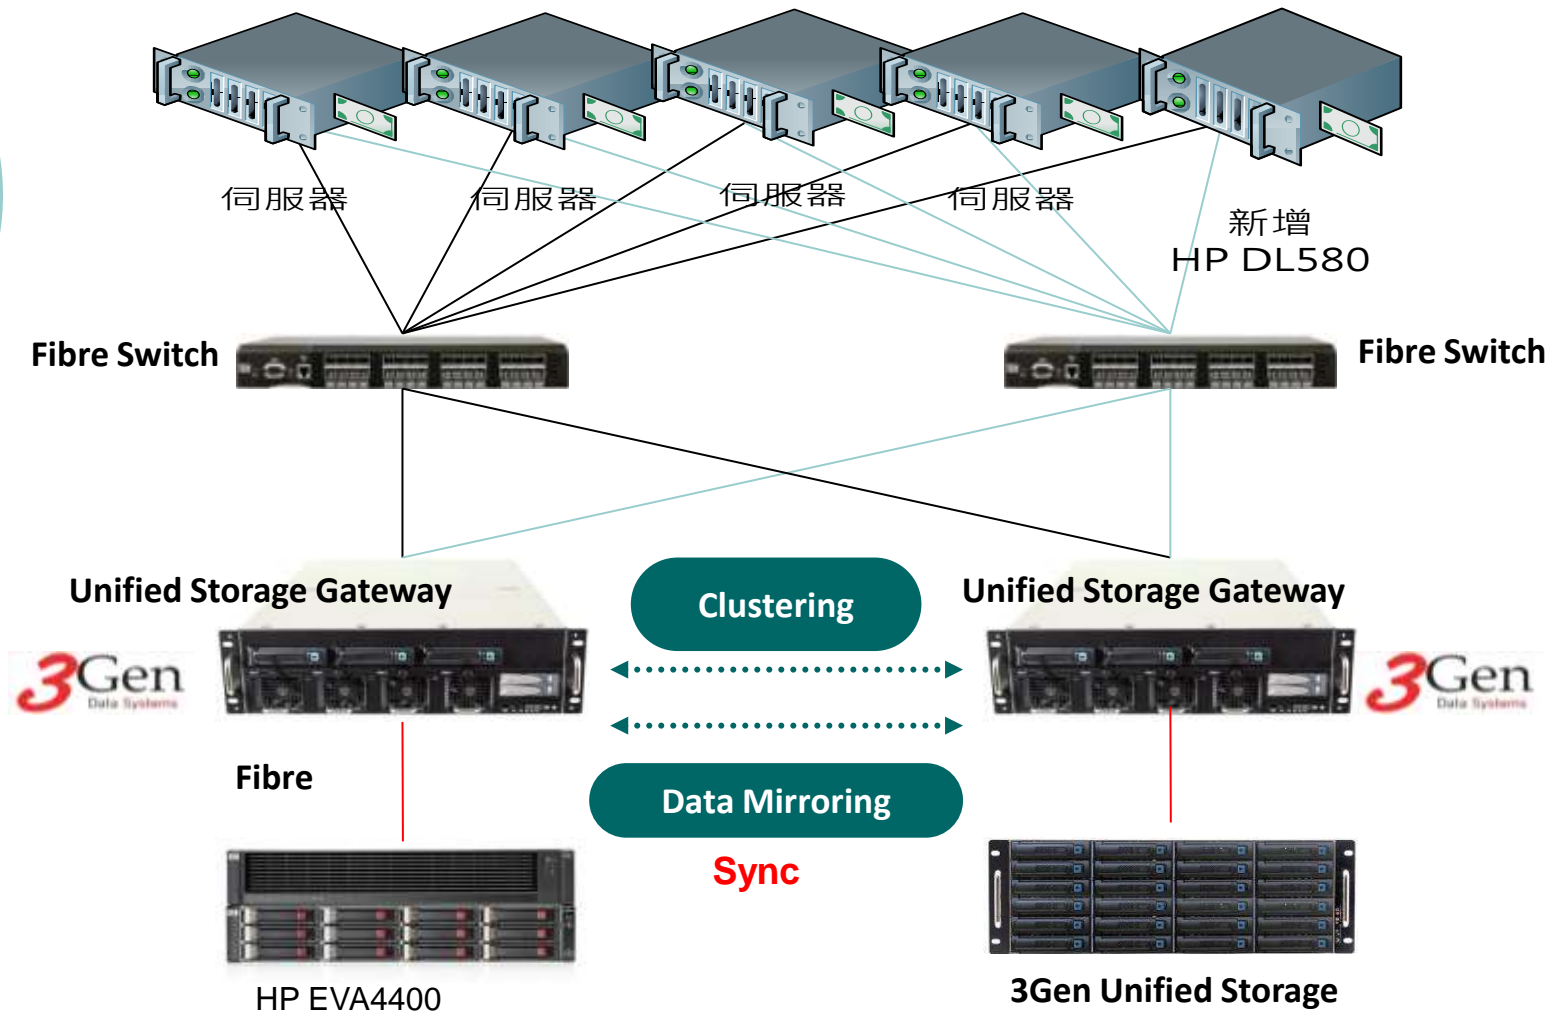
伺服器

伺服器

伺服器

伺服器

新增
HP DL580

Fibre Switch

Fibre Switch

Unified Storage Gateway

Clustering

Unified Storage Gateway

3Gen
Data Systems

3Gen
Data Systems

Fibre

Data Mirroring

Sync

HP EVA4400

3Gen Unified Storage